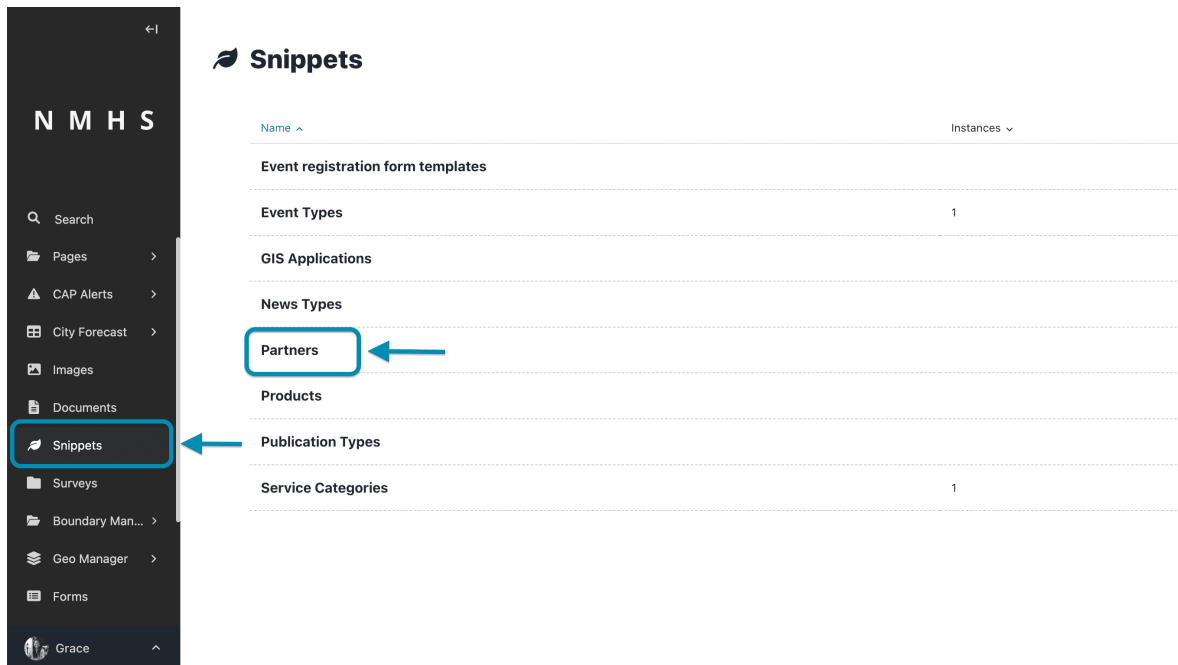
N M H S

Search
Pages
CAP Alerts
City Forecast
Images
Documents
Snippets
Surveys
Boundary Man...
Geo Manager
Forms
Grace

Snippets

| Name | Instances |
|---|---|
| Event registration form templates | |
| Event Types | 1 |
| GIS Applications | |
| News Types | |
| Partners | |
| Products | |
| Publication Types | |
| Service Categories | 1 |